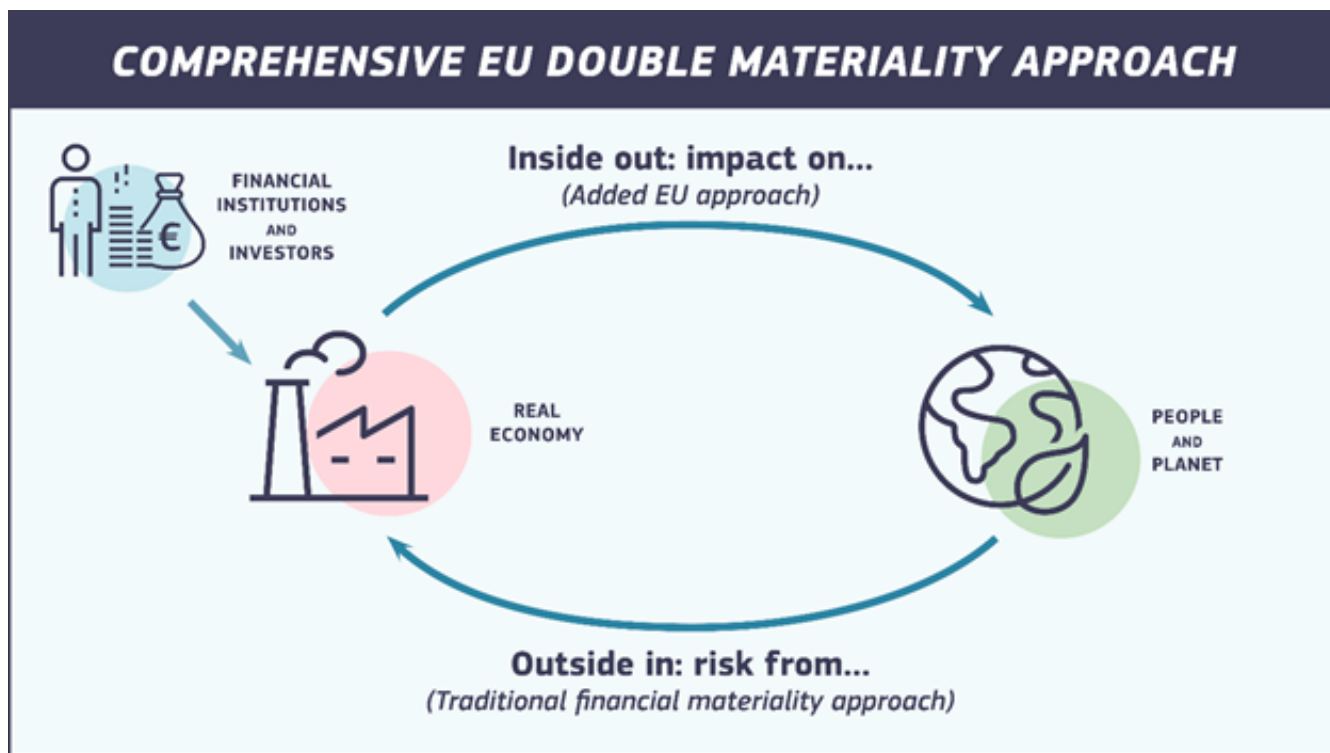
COMPREHENSIVE EU DOUBLE MATERIALITY APPROACH

FINANCIAL INSTITUTIONS AND INVESTORS

Inside out: impact on...
(Added EU approach)

REAL ECONOMY

PEOPLE AND PLANET

Outside in: risk from...
(Traditional financial materiality approach)